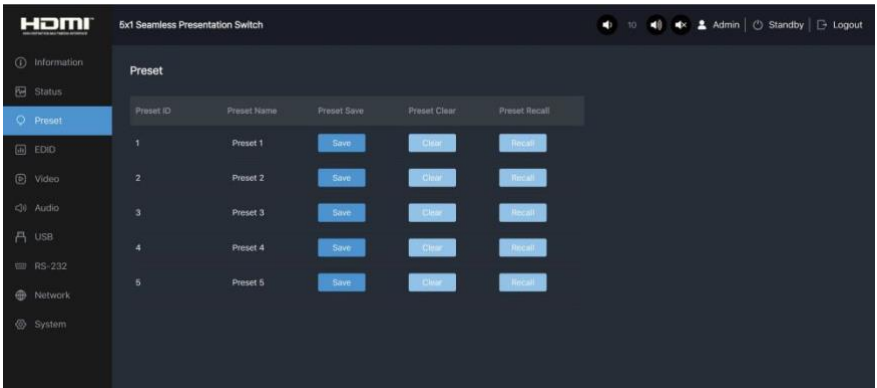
HDMI

5x1 Seamless Presentation Switch

10 Admin | Standby | Logout

Information
Status
Preset
EDID
Video
Audio
USB
RS-232
Network
System

Preset

| Preset ID | Preset Name | Preset Save | Preset Clear | Preset Recall |
|---|---|---|---|---|
| 1 | Preset 1 | Save | Clear | Recall |
| 2 | Preset 2 | Save | Clear | Recall |
| 3 | Preset 3 | Save | Clear | Recall |
| 4 | Preset 4 | Save | Clear | Recall |
| 5 | Preset 5 | Save | Clear | Recall |